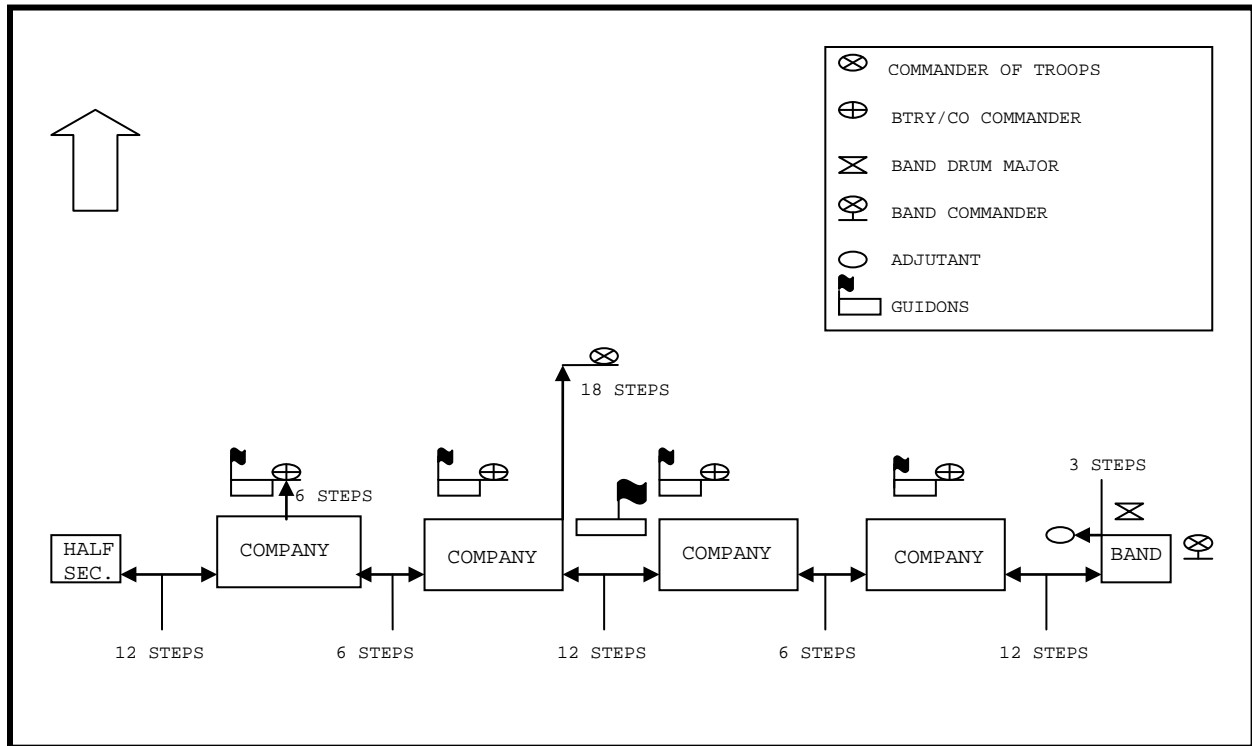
$\otimes$ COMMANDER OF TROOPS

$\oplus$ BTRY/CO COMMANDER

BAND DRUM MAJOR

BAND COMMANDER

ADJUTANT

GUIDONS

18 STEPS

6 STEPS

3 STEPS

HALF SEC.

COMPANY

COMPANY

COMPANY

COMPANY

BAND

12 STEPS

6 STEPS

12 STEPS

6 STEPS

12 STEPS